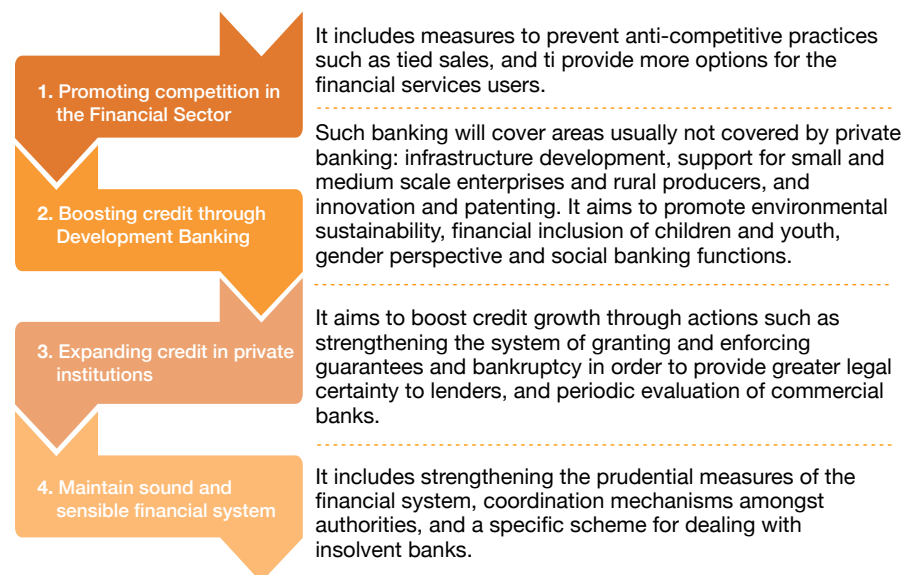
1. Promoting competition in the Financial Sector

It includes measures to prevent anti-competitive practices such as tied sales, and ti provide more options for the financial services users.

2. Boosting credit through Development Banking

Such banking will cover areas usually not covered by private banking: infrastructure development, support for small and medium scale enterprises and rural producers, and innovation and patenting. It aims to promote environmental sustainability, financial inclusion of children and youth, gender perspective and social banking functions.

3. Expanding credit in private institutions

It aims to boost credit growth through actions such as strengthening the system of granting and enforcing guarantees and bankruptcy in order to provide greater legal certainty to lenders, and periodic evaluation of commercial banks.

4. Maintain sound and sensible financial system

It includes strengthening the prudential measures of the financial system, coordination mechanisms amongst authorities, and a specific scheme for dealing with insolvent banks.